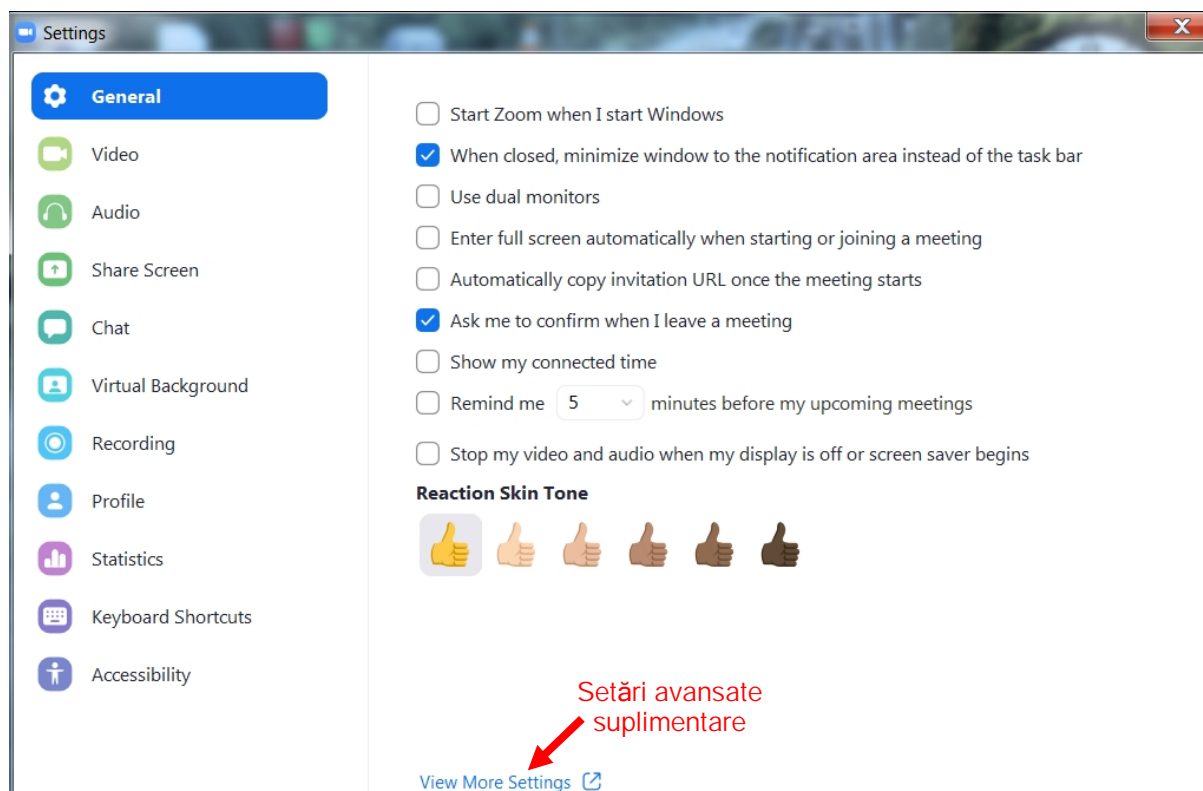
Settings

General
Video
Audio
Share Screen
Chat
Virtual Background
Recording
Profile
Statistics
Keyboard Shortcuts
Accessibility

Start Zoom when I start Windows
When closed, minimize window to the notification area instead of the task bar
Use dual monitors
Enter full screen automatically when starting or joining a meeting
Automatically copy invitation URL once the meeting starts
Ask me to confirm when I leave a meeting
Show my connected time
Remind me 5 minutes before my upcoming meetings
Stop my video and audio when my display is off or screen saver begins

Reaction Skin Tone

Setări avansate suplimentare

View More Settings